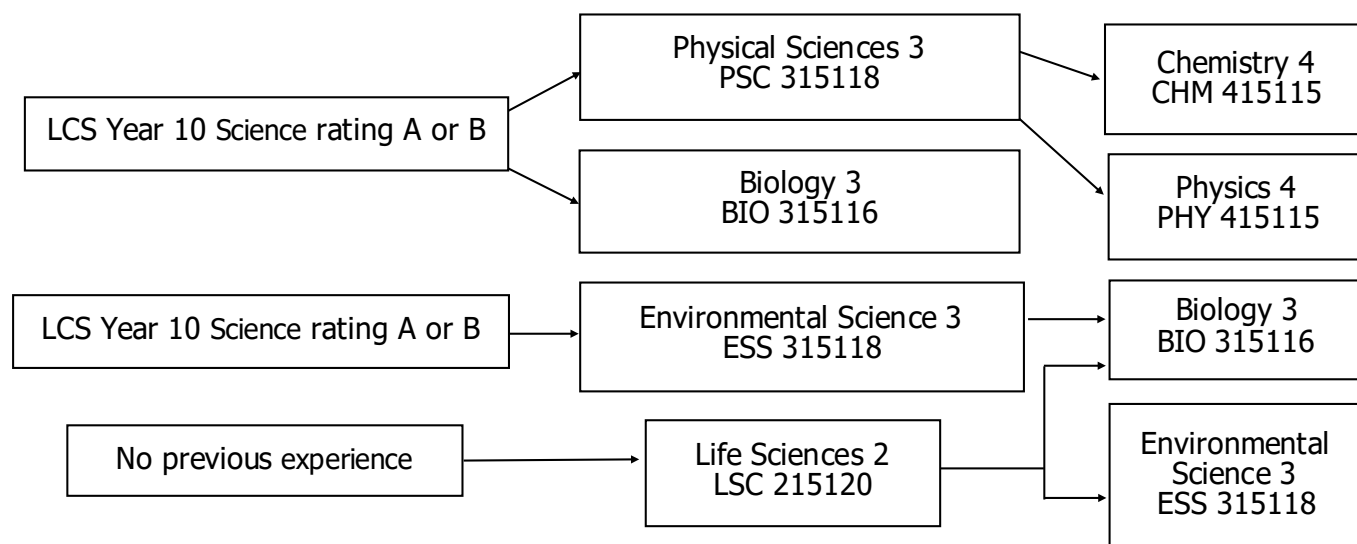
LCS Year 10 Science rating A or B

Physical Sciences 3
PSC 315118

Biology 3
BIO 315116

Chemistry 4
CHM 415115

Physics 4
PHY 415115

LCS Year 10 Science rating A or B

Environmental Science 3
ESS 315118

Biology 3
BIO 315116

No previous experience

Life Sciences 2
LSC 215120

Environmental Science 3
ESS 315118